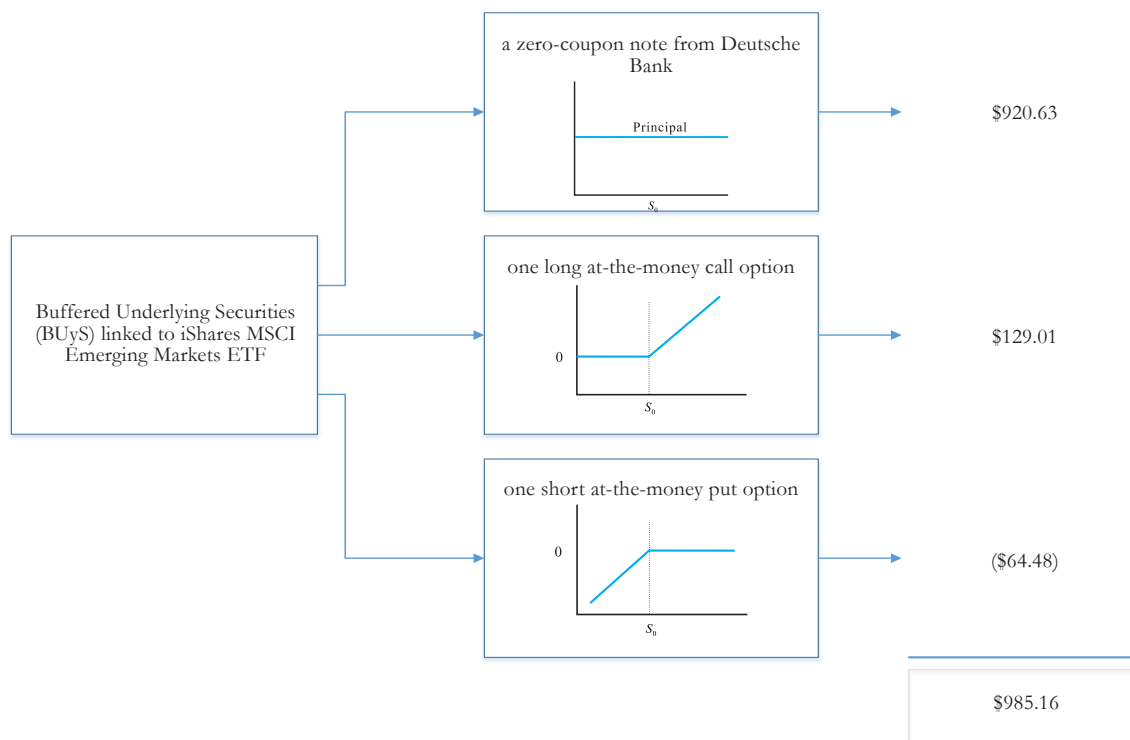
Buffered Underlying Securities (BUyS) linked to iShares MSCI Emerging Markets ETF

a zero-coupon note from Deutsche Bank

Principal

$S_0$

$920.63

one long at-the-money call option

0

$S_0$

$129.01

one short at-the-money put option

0

$S_0$

($64.48)

$985.16